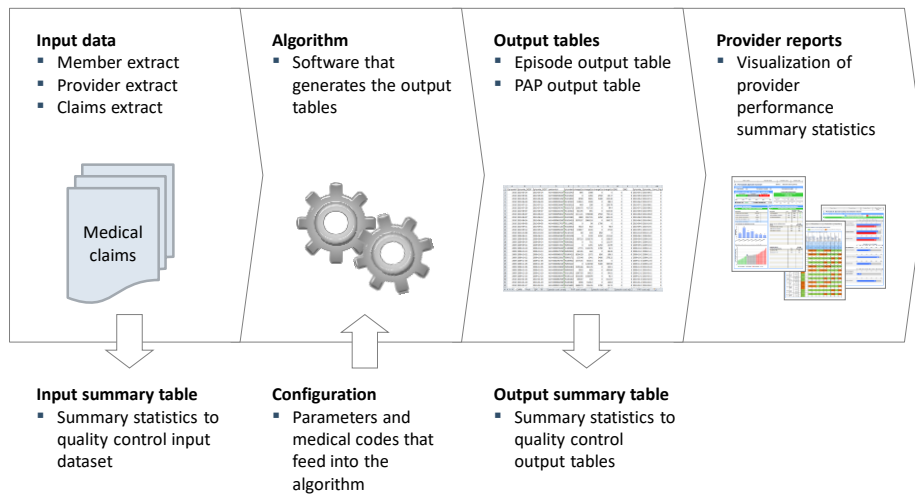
**Input data**
- Member extract
- Provider extract
- Claims extract

Medical claims

**Algorithm**
- Software that generates the output tables

**Output tables**
- Episode output table
- PAP output table

**Provider reports**
- Visualization of provider performance summary statistics

**Input summary table**
- Summary statistics to quality control input dataset

**Configuration**
- Parameters and medical codes that feed into the algorithm

**Output summary table**
- Summary statistics to quality control output tables